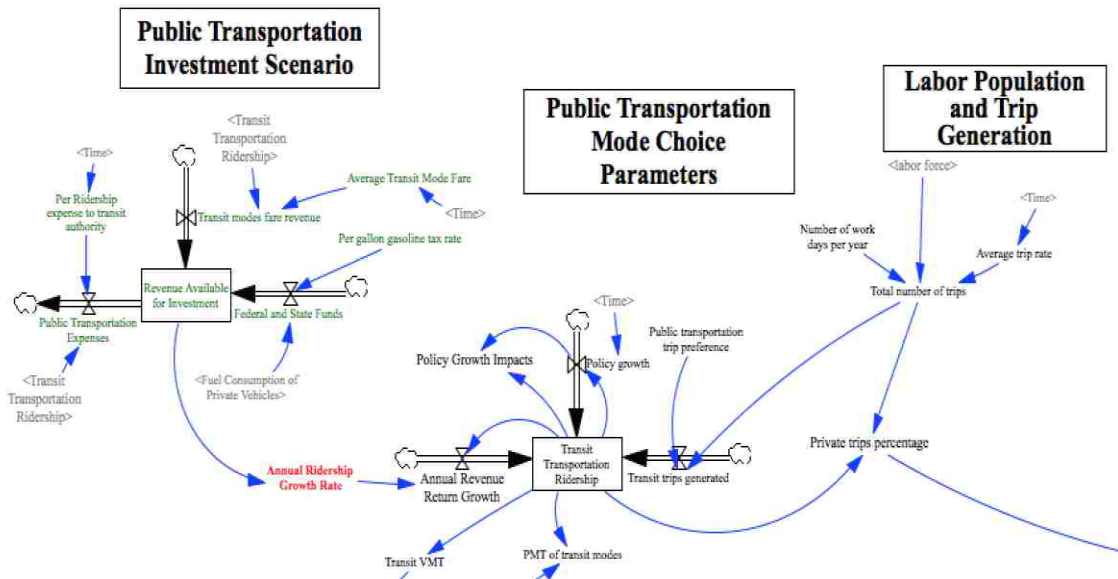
Public Transportation Investment Scenario

Public Transportation Mode Choice Parameters

Labor Population and Trip Generation

<Transit Transportation Ridership>

<Time>

Per Ridership expense to transit authority

Transit modes fare revenue

Average Transit Mode Fare

<Time>

Per gallon gasoline tax rate

Revenue Available for Investment

Federal and State Funds

Public Transportation Expenses

<Transit Transportation Ridership>

<Fuel Consumption of Private Vehicles>

Annual Ridership Growth Rate

<labor force>

<Time>

Number of work days per year

Average trip rate

Total number of trips

<Time>

Public transportation trip preference

Policy Growth Impacts

Policy growth

Private trips percentage

Annual Revenue Return Growth

Transit Transportation Ridership

Transit trips generated

Transit VMT

PMT of transit modes